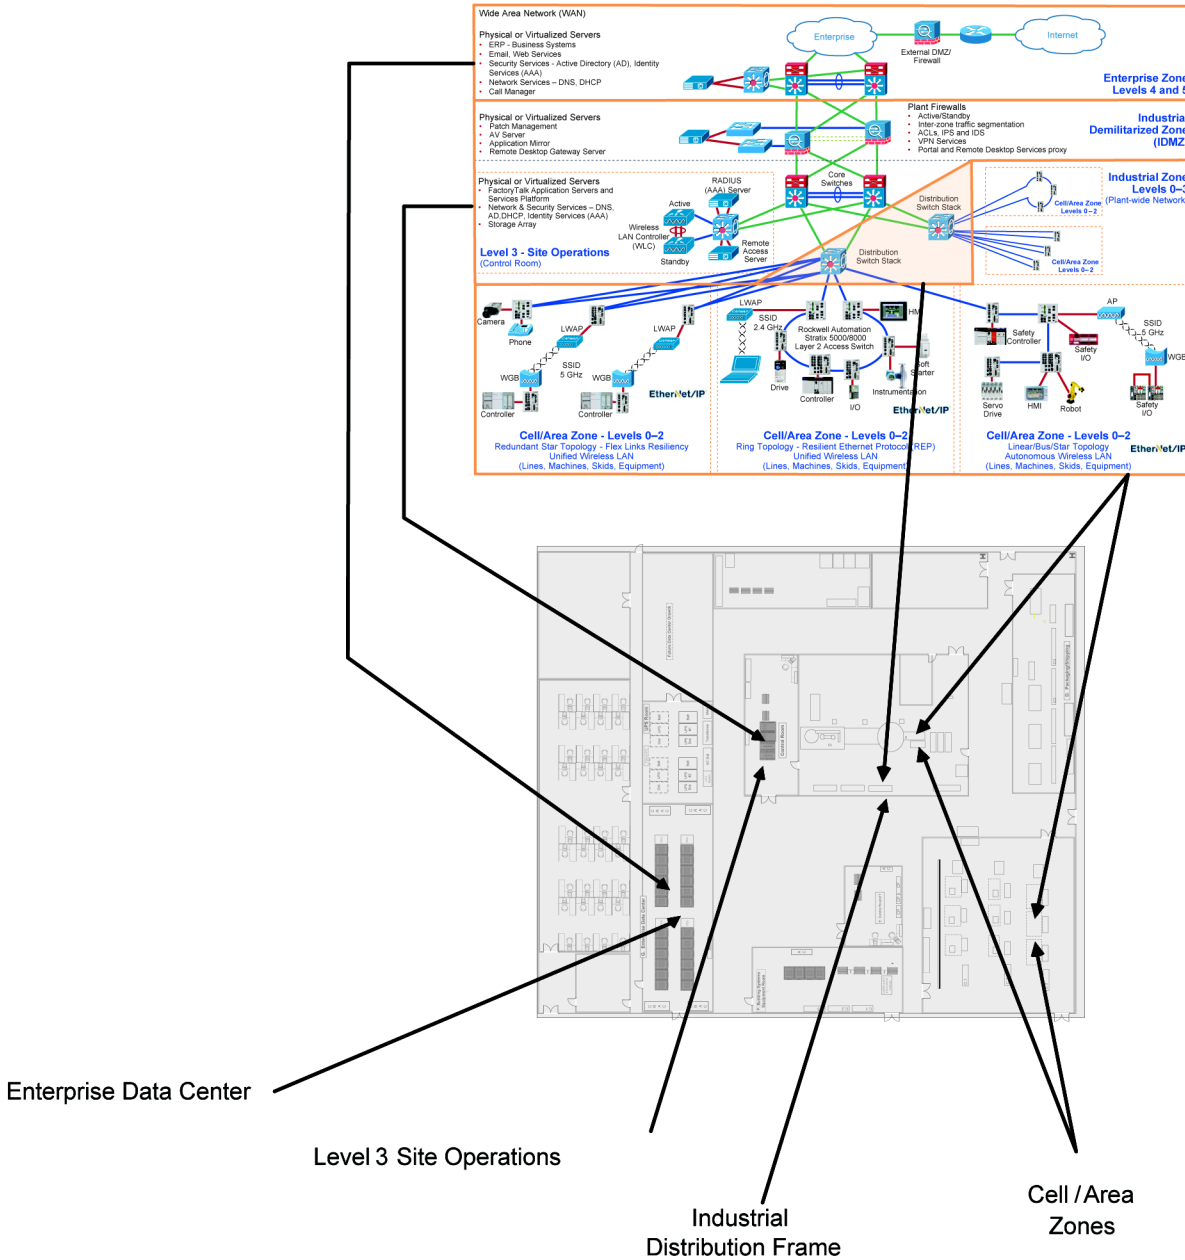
Wide Area Network (WAN)

Physical or Virtualized Servers
• ERP - Business Systems
• Email, Web Services
• Security Services - Active Directory (AD), Identity Services (AAA)
• Network Services – DNS, DHCP
• Call Manager

Enterprise

External DMZ/ Firewall

Internet

Enterprise Zone Levels 4 and 5

Physical or Virtualized Servers
• Patch Management
• AV Server
• Application Mirror
• Remote Desktop Gateway Server

Plant Firewalls
• Active/Standby
• Inter-zone traffic segmentation
• ACLs, IPS and IDS
• VPN Services
• Portal and Remote Desktop Services proxy

Industrial Demilitarized Zone (IDMZ)

Physical or Virtualized Servers
• FactoryTalk Application Servers and Services Platform
• Network & Security Services – DNS, AD,DHCP, Identity Services (AAA)
• Storage Array

RADIUS (AAA) Server

Active

Wireless LAN Controller (WLC)

Standby

Remote Access Server

Core Switches

Distribution Switch Stack

Distribution Switch Stack

Industrial Zone Levels 0–3 (Plant-wide Network)

Cell/Area Zone Levels 0–2

Cell/Area Zone Levels 0–2

Level 3 - Site Operations (Control Room)

Camera

Phone

LWAP

LWAP

SSID 5 GHz

WGB

WGB

Controller

Controller

EtherNet/IP

LWAP

SSID 2.4 GHz

Rockwell Automation Stratix 5000/8000 Layer 2 Access Switch

HMI

Soft Starter

Drive

Controller

I/O

Instrumentation

EtherNet/IP

AP

SSID 5 GHz

Safety Controller

Safety I/O

WGB

Servo Drive

HMI

Robot

Safety I/O

Cell/Area Zone - Levels 0–2
Redundant Star Topology - Flex Links Resiliency
Unified Wireless LAN
(Lines, Machines, Skids, Equipment)

Cell/Area Zone - Levels 0–2
Ring Topology - Resilient Ethernet Protocol (REP)
Unified Wireless LAN
(Lines, Machines, Skids, Equipment)

Cell/Area Zone - Levels 0–2
Linear/Bus/Star Topology
Autonomous Wireless LAN
(Lines, Machines, Skids, Equipment)

EtherNet/IP

Enterprise Data Center

Level 3 Site Operations

Industrial Distribution Frame

Cell / Area Zones